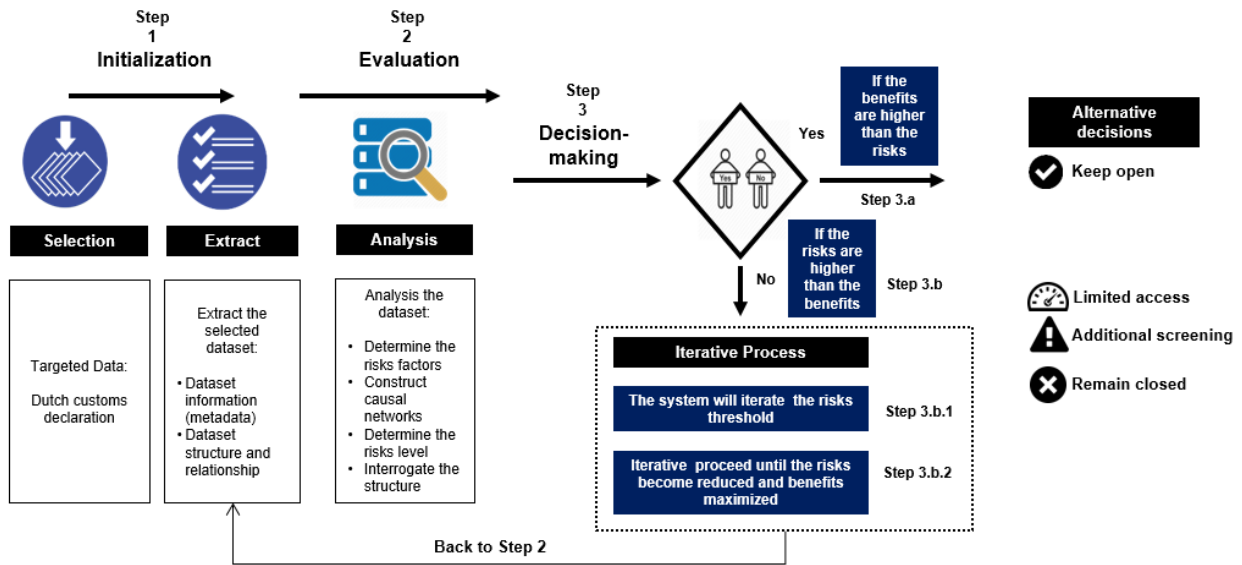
Step
1
Initialization

Step
2
Evaluation

Step
3
Decision-making

Selection

Extract

Analysis

Targeted Data:

Dutch customs declaration

Extract the selected dataset:

• Dataset information (metadata)
• Dataset structure and relationship

Analysis the dataset:

• Determine the risks factors
• Construct causal networks
• Determine the risks level
• Interrogate the structure

Yes

No

If the benefits are higher than the risks

Step 3.a

If the risks are higher than the benefits

Step 3.b

Iterative Process

The system will iterate the risks threshold

Step 3.b.1

Iterative proceed until the risks become reduced and benefits maximized

Step 3.b.2

Back to Step 2

Alternative decisions

Keep open

Limited access

Additional screening

Remain closed